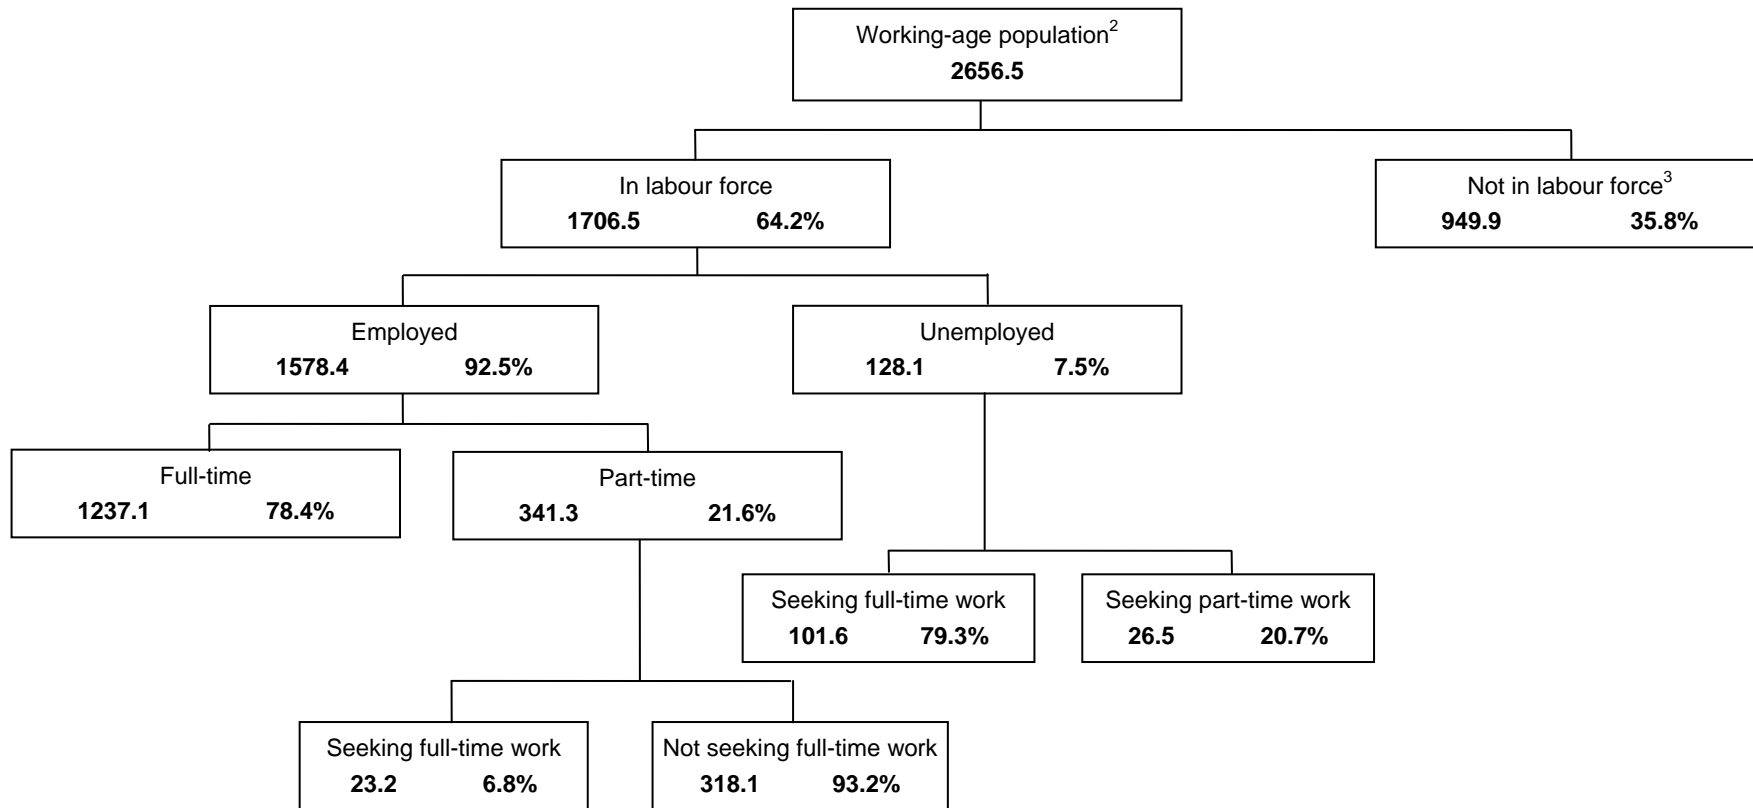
Working-age population$^2$
**2656.5**

In labour force
**1706.5** **64.2%**

Not in labour force$^3$
**949.9** **35.8%**

Employed
**1578.4** **92.5%**

Unemployed
**128.1** **7.5%**

Full-time
**1237.1** **78.4%**

Part-time
**341.3** **21.6%**

Seeking full-time work
**101.6** **79.3%**

Seeking part-time work
**26.5** **20.7%**

Seeking full-time work
**23.2** **6.8%**

Not seeking full-time work
**318.1** **93.2%**